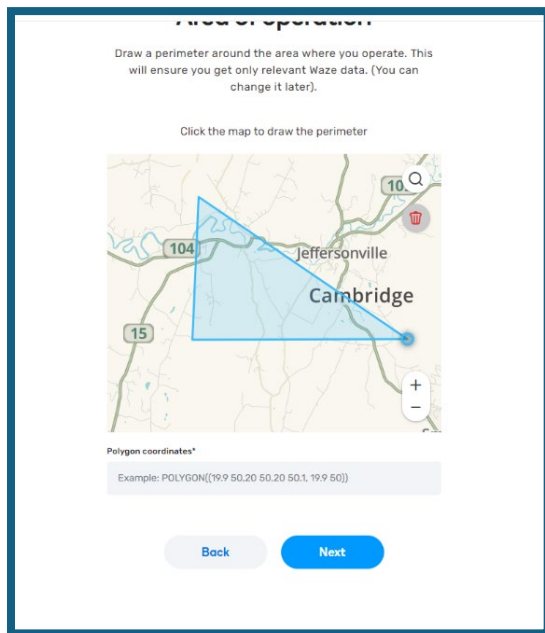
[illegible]

Draw a perimeter around the area where you operate. This will ensure you get only relevant Waze data. (You can change it later).

Click the map to draw the perimeter

10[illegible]

104

Jeffersonville

Cambridge

15

+

−

Polygon coordinates*

Example: POLYGON((19.9 50,20 50,20 50.1, 19.9 50))

Back

Next